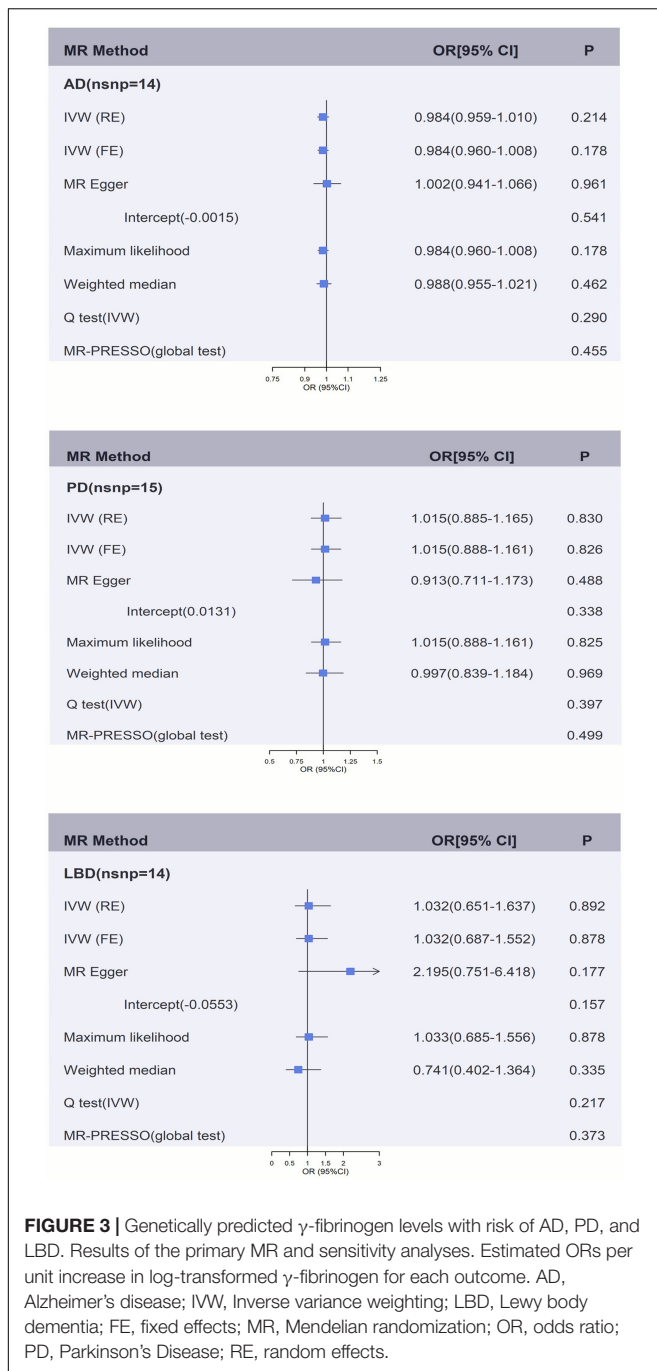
| MR Method | OR[95% CI] | P |
|---|---|---|
| AD(nsnp=14) | | |
| IVW (RE) | 0.984(0.959-1.010) | 0.214 |
| IVW (FE) | 0.984(0.960-1.008) | 0.178 |
| MR Egger | 1.002(0.941-1.066) | 0.961 |
| Intercept(-0.0015) | | 0.541 |
| Maximum likelihood | 0.984(0.960-1.008) | 0.178 |
| Weighted median | 0.988(0.955-1.021) | 0.462 |
| Q test(IVW) | | 0.290 |
| MR-PRESSO(global test) | | 0.455 |

0.75 0.9 1 1.1 1.25
OR (95%CI)

| MR Method | OR[95% CI] | P |
|---|---|---|
| PD(nsnp=15) | | |
| IVW (RE) | 1.015(0.885-1.165) | 0.830 |
| IVW (FE) | 1.015(0.888-1.161) | 0.826 |
| MR Egger | 0.913(0.711-1.173) | 0.488 |
| Intercept(0.0131) | | 0.338 |
| Maximum likelihood | 1.015(0.888-1.161) | 0.825 |
| Weighted median | 0.997(0.839-1.184) | 0.969 |
| Q test(IVW) | | 0.397 |
| MR-PRESSO(global test) | | 0.499 |

0.5 0.75 1 1.25 1.5
OR (95%CI)

| MR Method | OR[95% CI] | P |
|---|---|---|
| LBD(nsnp=14) | | |
| IVW (RE) | 1.032(0.651-1.637) | 0.892 |
| IVW (FE) | 1.032(0.687-1.552) | 0.878 |
| MR Egger | 2.195(0.751-6.418) | 0.177 |
| Intercept(-0.0553) | | 0.157 |
| Maximum likelihood | 1.033(0.685-1.556) | 0.878 |
| Weighted median | 0.741(0.402-1.364) | 0.335 |
| Q test(IVW) | | 0.217 |
| MR-PRESSO(global test) | | 0.373 |

0 0.5 1 1.5 2 3
OR (95%CI)

**FIGURE 3 |** Genetically predicted γ-fibrinogen levels with risk of AD, PD, and LBD. Results of the primary MR and sensitivity analyses. Estimated ORs per unit increase in log-transformed γ-fibrinogen for each outcome. AD, Alzheimer's disease; IVW, Inverse variance weighting; LBD, Lewy body dementia; FE, fixed effects; MR, Mendelian randomization; OR, odds ratio; PD, Parkinson's Disease; RE, random effects.